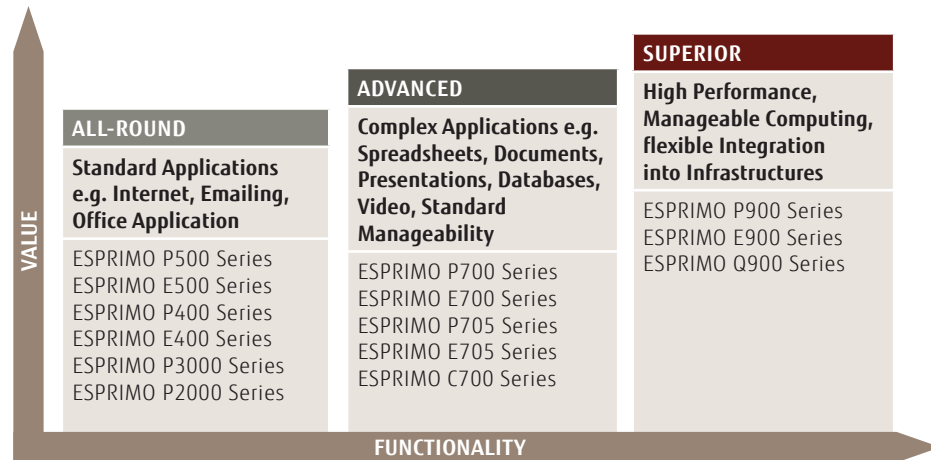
VALUE

ALL-ROUND

Standard Applications e.g. Internet, Emailing, Office Application

ESPRIMO P500 Series
ESPRIMO E500 Series
ESPRIMO P400 Series
ESPRIMO E400 Series
ESPRIMO P3000 Series
ESPRIMO P2000 Series

ADVANCED

Complex Applications e.g. Spreadsheets, Documents, Presentations, Databases, Video, Standard Manageability

ESPRIMO P700 Series
ESPRIMO E700 Series
ESPRIMO P705 Series
ESPRIMO E705 Series
ESPRIMO C700 Series

SUPERIOR

High Performance, Manageable Computing, flexible Integration into Infrastructures

ESPRIMO P900 Series
ESPRIMO E900 Series
ESPRIMO Q900 Series

FUNCTIONALITY